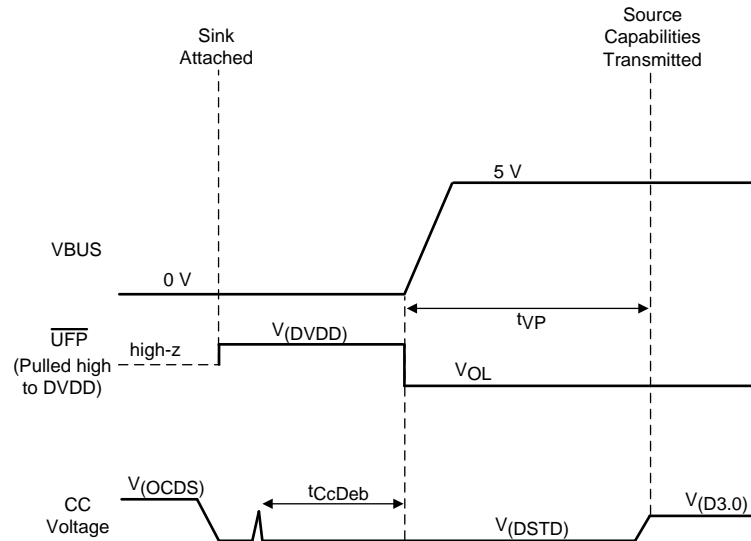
Sink Attached

Source Capabilities Transmitted

5 V

VBUS

0 V

$t_{VP}$

$\overline{UFP}$ (Pulled high to DVDD)

high-z

$V_{(DVDD)}$

$V_{OL}$

CC Voltage

$V_{(OCDS)}$

$t_{CcDeb}$

$V_{(DSTD)}$

$V_{(D3.0)}$